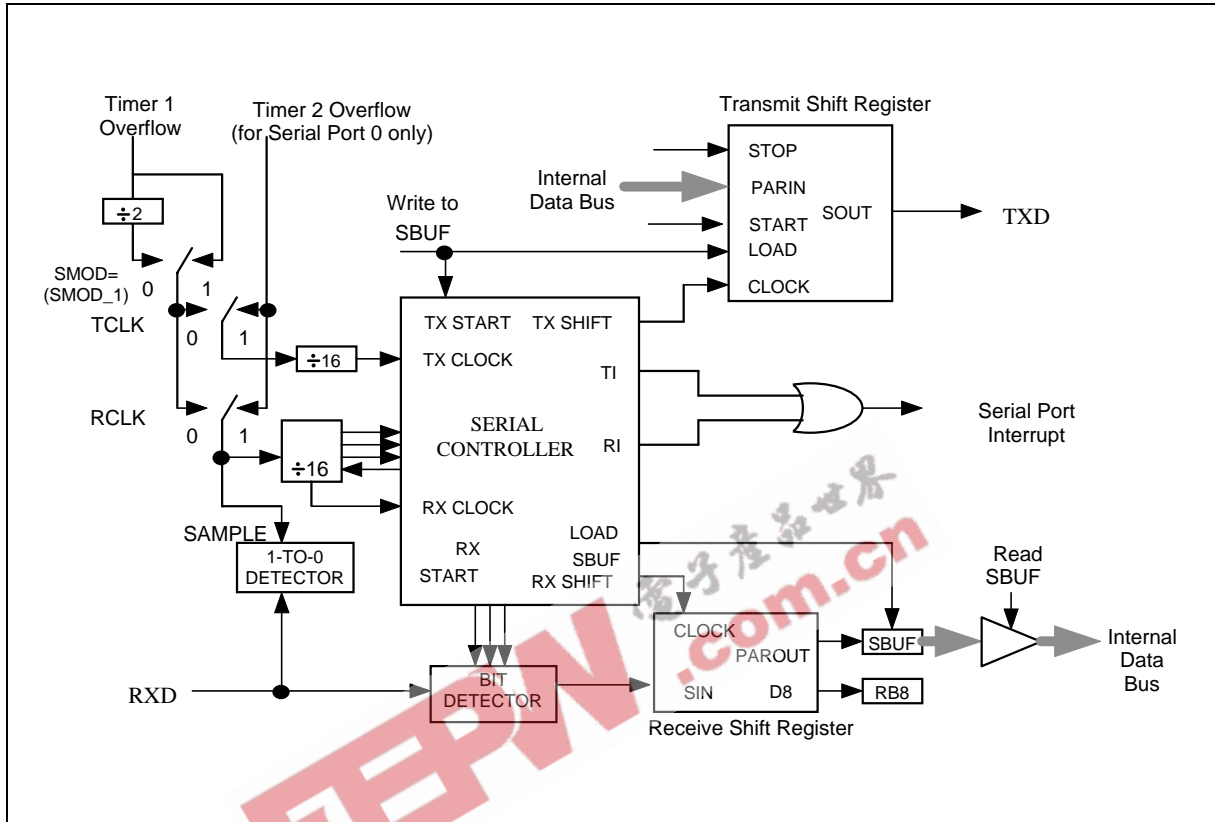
Timer 1 Overflow

Timer 2 Overflow (for Serial Port 0 only)

Transmit Shift Register

STOP

Internal Data Bus

PARIN

START

SOUT

TXD

Write to SBUF

LOAD

CLOCK

$\div 2$

SMOD= (SMOD_1)

0

1

TCLK

0

1

$\div 16$

TX START

TX SHIFT

TX CLOCK

TI

SERIAL CONTROLLER

RI

Serial Port Interrupt

RCLK

0

1

$\div 16$

RX CLOCK

电子产品世界

SAMPLE

1-TO-0 DETECTOR

RX START

LOAD SBUF

RX SHIFT

.com.cn

Read SBUF

CLOCK

PAROUT

SBUF

Internal Data Bus

RXD

BIT DETECTOR

SIN

D8

RB8

Receive Shift Register

EEPW